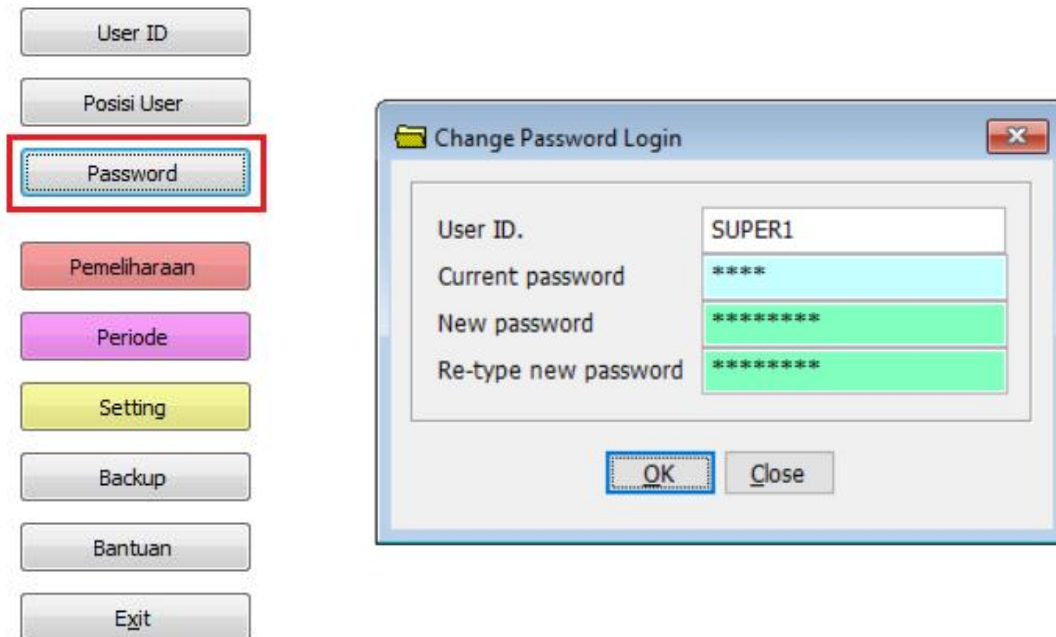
User ID

Posisi User

Password

Pemeliharaan

Periode

Setting

Backup

Bantuan

Exit

Change Password Login

User ID. SUPER1

Current password ****

New password ********

Re-type new password ********

OK

Close